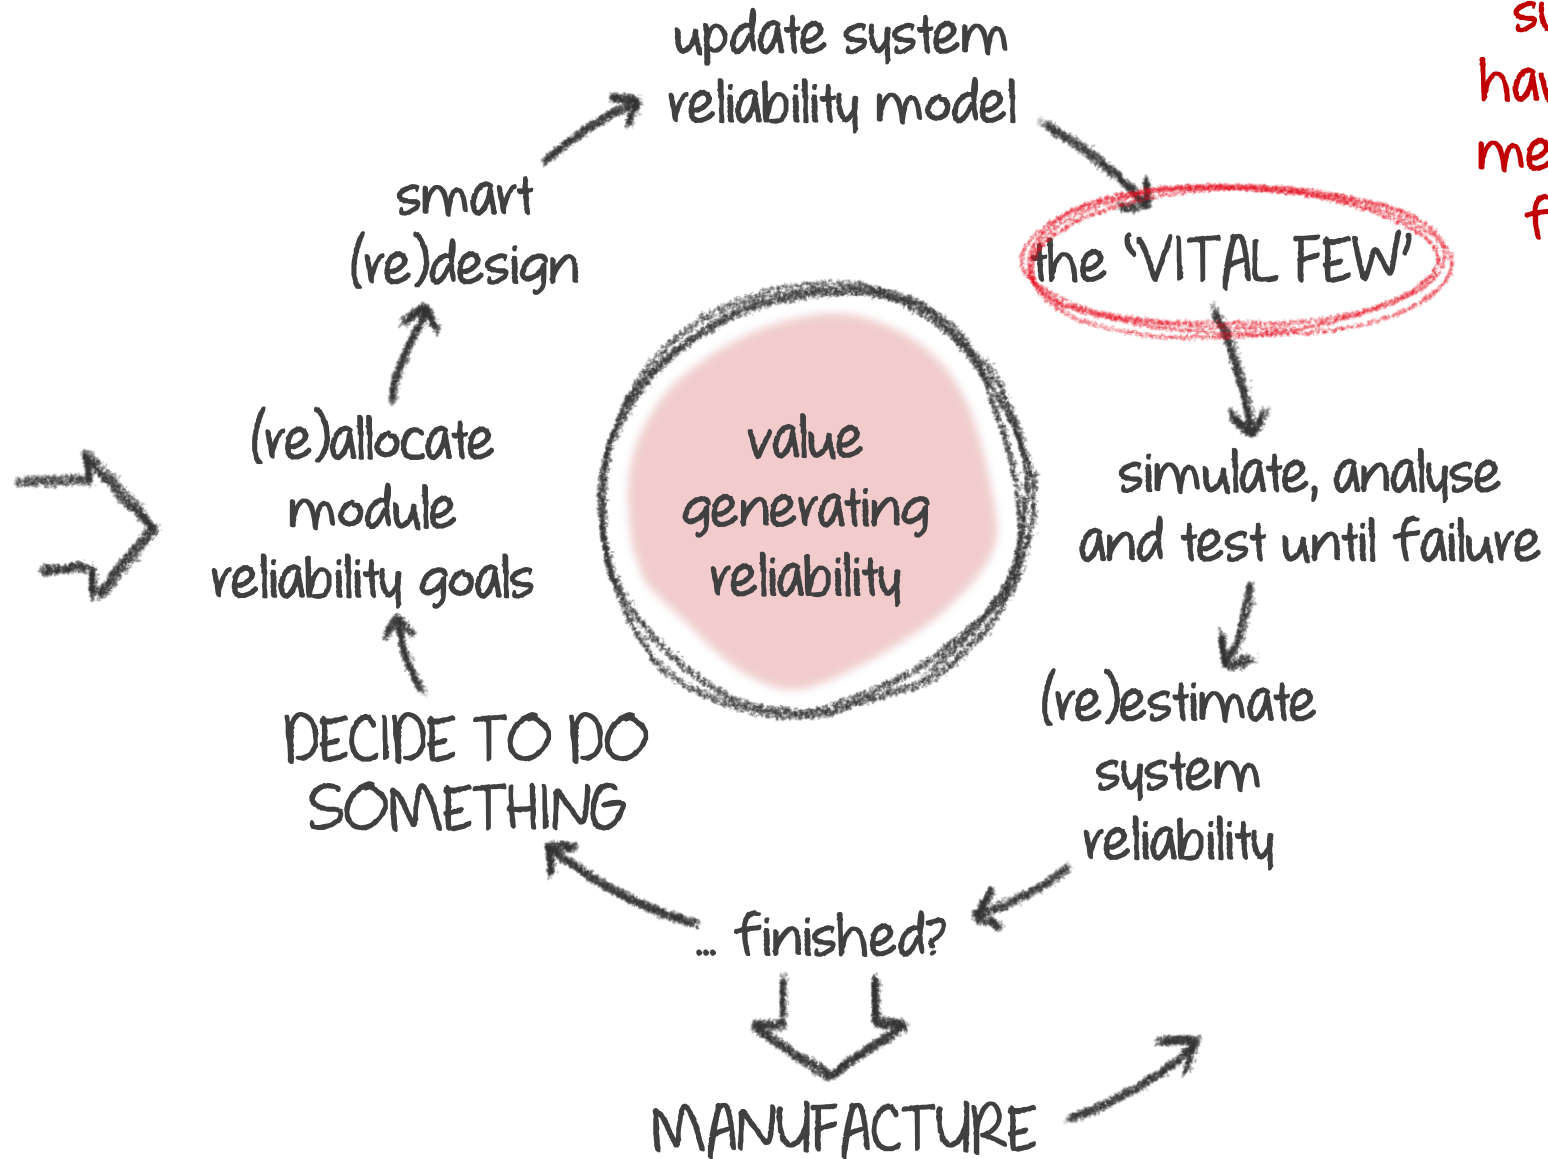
update system reliability model

the 'VITAL FEW'

simulate, analyse and test until failure

(re)estimate system reliability

... finished?

MANUFACTURE

DECIDE TO DO SOMETHING

(re)allocate module reliability goals

smart (re)design

value generating reliability

su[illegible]
ha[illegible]
me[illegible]
f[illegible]